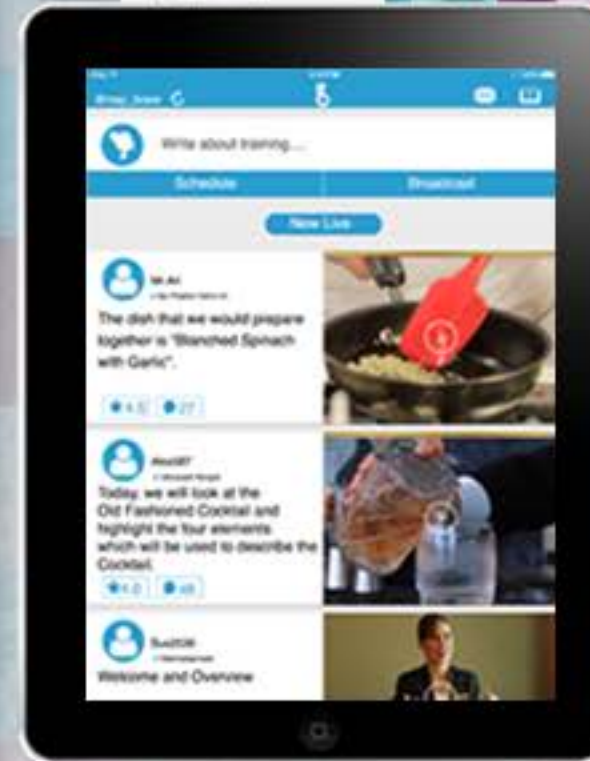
Write about training....

Schedule | Broadcast

New Live

Mr.Ari
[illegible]
The dish that we would prepare together is "Blanched Spinach with Garlic".
4.5 | 27

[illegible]
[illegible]
Today, we will look at the Old Fashioned Cocktail and highlight the four elements which will be used to describe the Cocktail.
4.0 | 48

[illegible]
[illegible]
Welcome and Overview